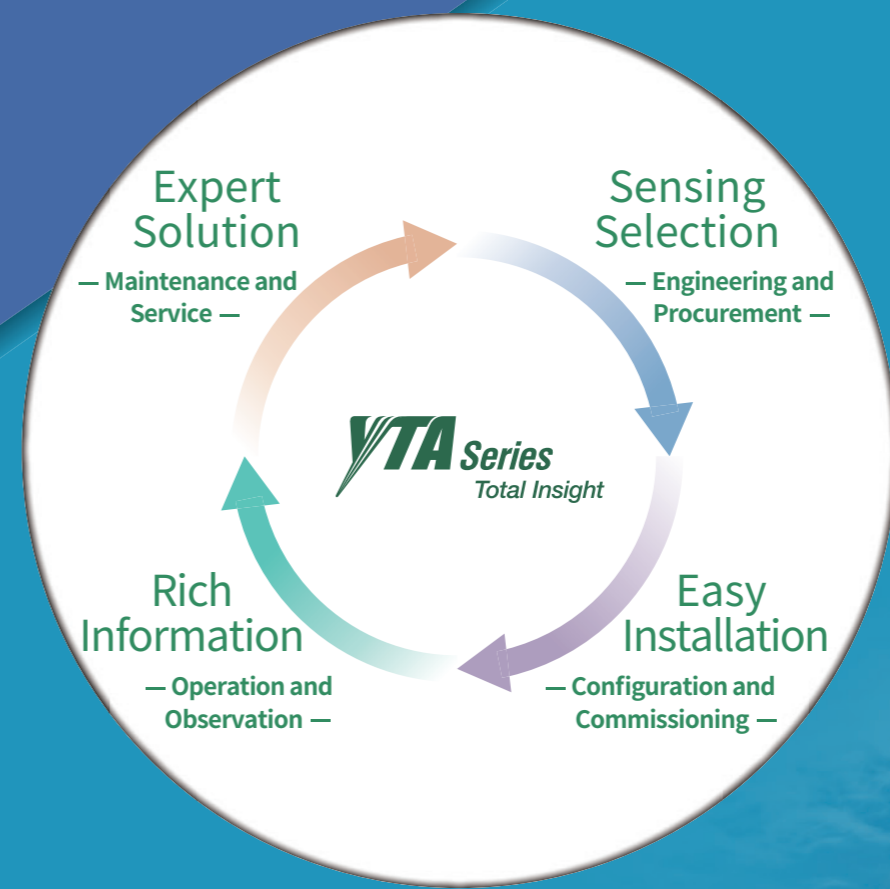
Expert Solution
— Maintenance and Service —

Sensing Selection
— Engineering and Procurement —

YTA Series
Total Insight

Rich Information
— Operation and Observation —

Easy Installation
— Configuration and Commissioning —